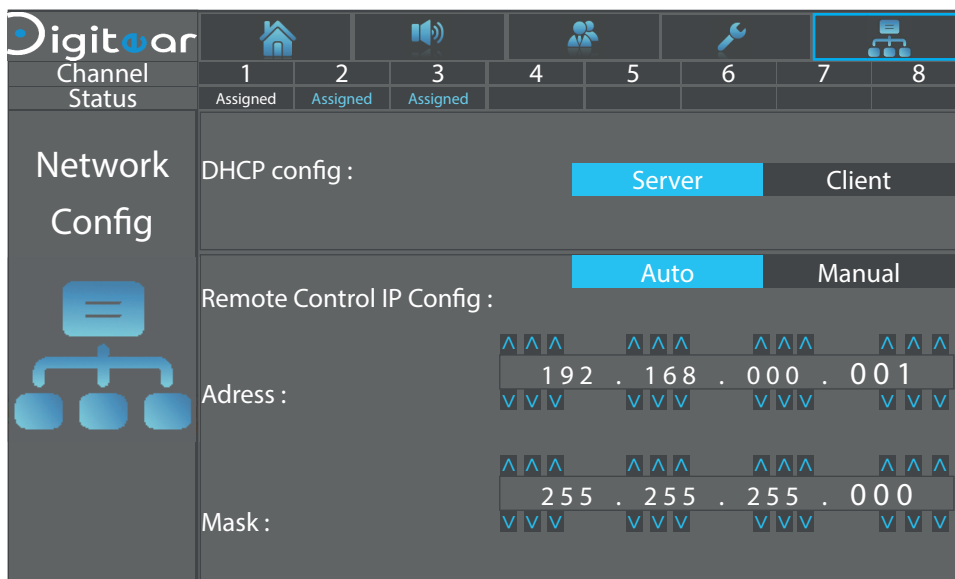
Digitwar

| Channel | 1 | 2 | 3 | 4 | 5 | 6 | 7 | 8 |
|---|---|---|---|---|---|---|---|---|
| Status | Assigned | Assigned | Assigned | | | | | |

Network Config

DHCP config :

Server Client

Auto Manual

Remote Control IP Config :

Adress :

192 . 168 . 000 . 001

Mask :

255 . 255 . 255 . 000